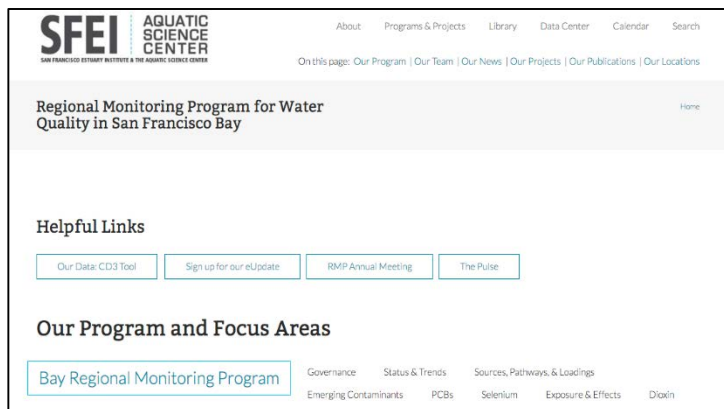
SFEI AQUATIC SCIENCE CENTER
SAN FRANCISCO ESTUARY INSTITUTE & THE AQUATIC SCIENCE CENTER

About Programs & Projects Library Data Center Calendar Search

On this page: Our Program | Our Team | Our News | Our Projects | Our Publications | Our Locations

Regional Monitoring Program for Water Quality in San Francisco Bay

Home

Helpful Links

Our Data: CD3 Tool
Sign up for our eUpdate
RMP Annual Meeting
The Pulse

Our Program and Focus Areas

Bay Regional Monitoring Program

Governance Status & Trends Sources, Pathways, & Loadings
Emerging Contaminants PCBs Selenium Exposure & Effects Dioxin